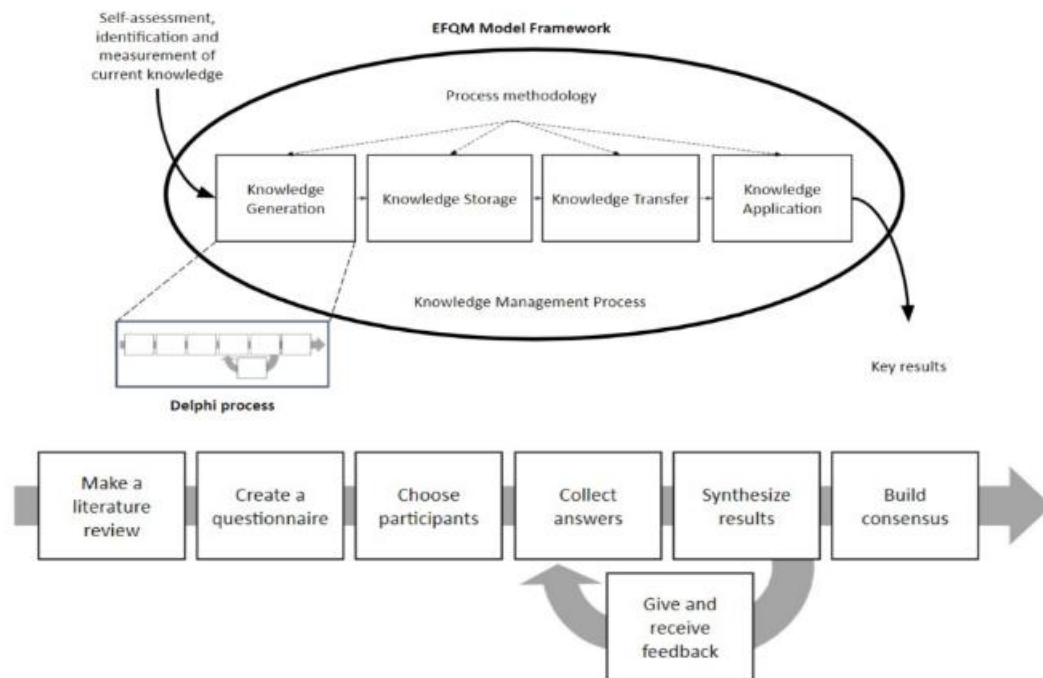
Self-assessment, identification and measurement of current knowledge

EFQM Model Framework

Process methodology

Knowledge Generation

Knowledge Storage

Knowledge Transfer

Knowledge Application

Knowledge Management Process

Key results

Delphi process

Make a literature review

Create a questionnaire

Choose participants

Collect answers

Synthesize results

Build consensus

Give and receive feedback